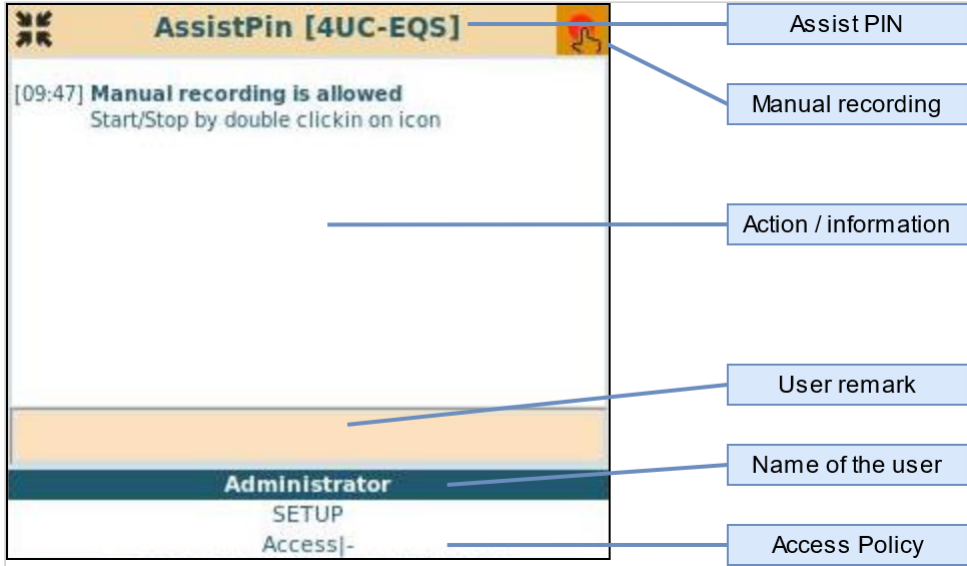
AssistPin [4UC-EQS]

[09:47] Manual recording is allowed
Start/Stop by double clickin on icon

Administrator
SETUP
Access|-

Assist PIN
Manual recording
Action / information
User remark
Name of the user
Access Policy